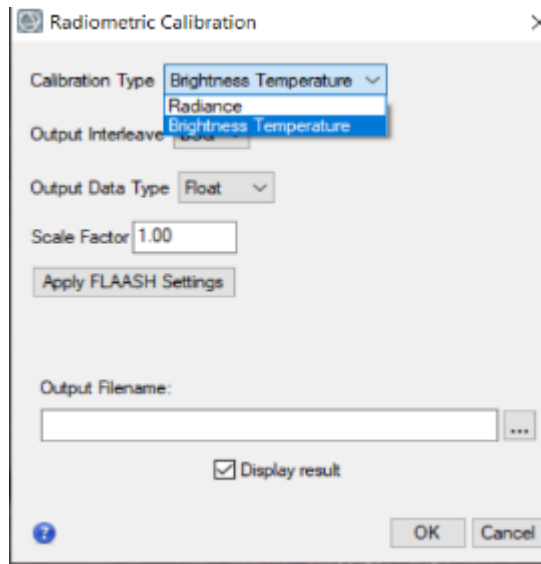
Radiometric Calibration

Calibration Type Brightness Temperature
Radiance
Brightness Temperature

Output Interleave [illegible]

Output Data Type Float

Scale Factor 1.00

Apply FLAASH Settings

Output Filename:

...

Display result

?

OK Cancel